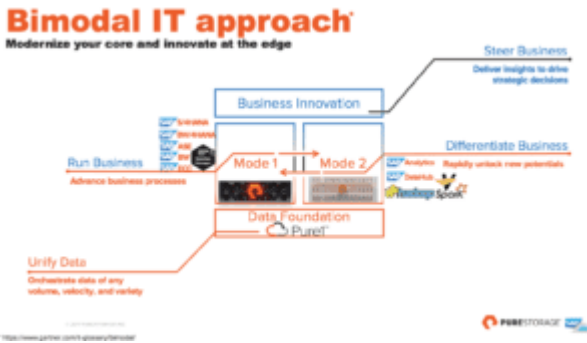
Bimodal IT approach*

Modernize your core and innovate at the edge

Steer Business

Deliver insights to drive strategic decisions

Business Innovation

Run Business

Advance business processes

Mode 1

Mode 2

Differentiate Business

Analytics

Rapidly unlock new potentials

hadoop

Spark

Data Foundation

Pure

Unify Data

Orchestrate data of any volume, velocity, and variety

PURESTORAGE

*https://www.gartner.com/it-glossary/bimodal